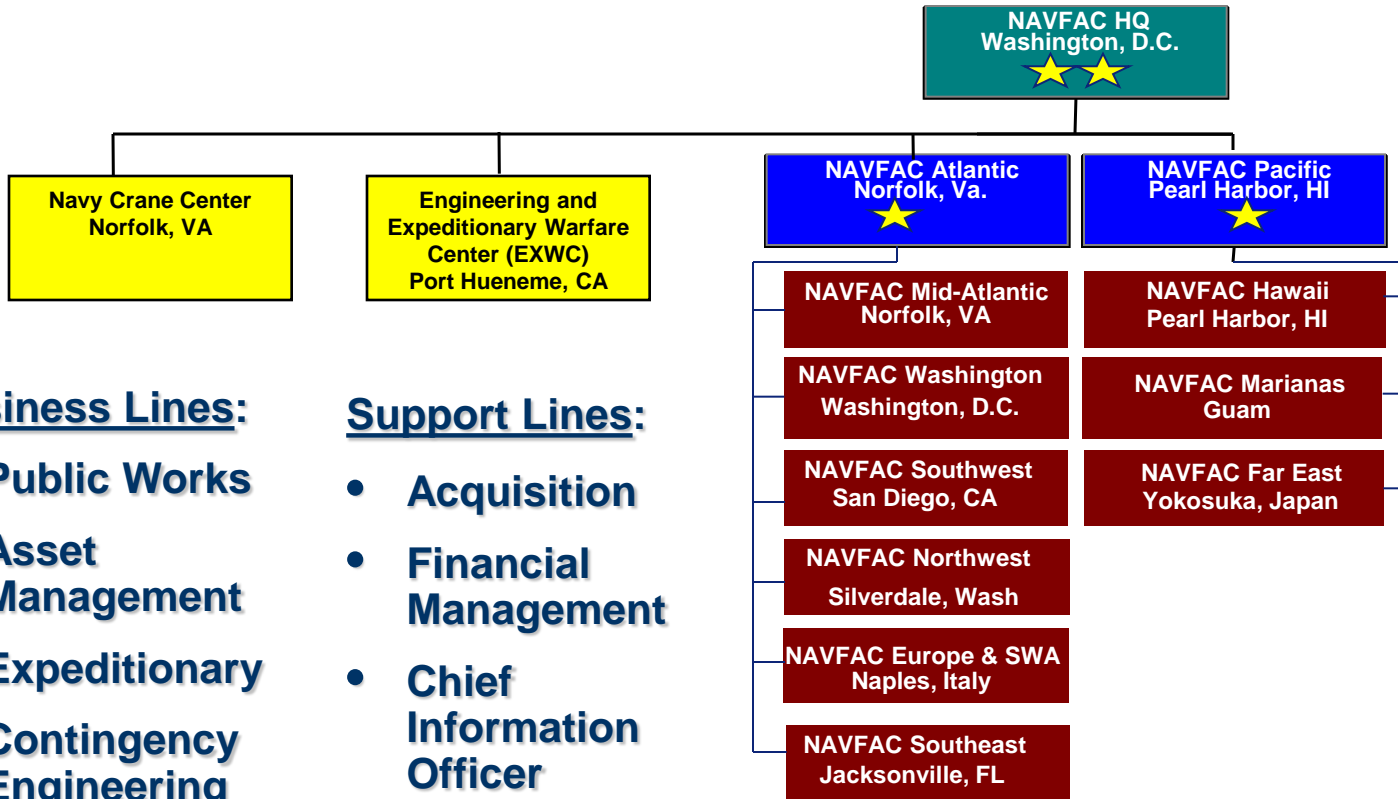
NAVFAC HQ
Washington, D.C.

Navy Crane Center
Norfolk, VA

Engineering and Expeditionary Warfare Center (EXWC)
Port Hueneme, CA

NAVFAC Atlantic
Norfolk, Va.

NAVFAC Pacific
Pearl Harbor, HI

NAVFAC Mid-Atlantic
Norfolk, VA

NAVFAC Washington
Washington, D.C.

NAVFAC Southwest
San Diego, CA

NAVFAC Northwest
Silverdale, Wash

NAVFAC Europe & SWA
Naples, Italy

NAVFAC Southeast
Jacksonville, FL

NAVFAC Hawaii
Pearl Harbor, HI

NAVFAC Marianas
Guam

NAVFAC Far East
Yokosuka, Japan

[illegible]siness Lines:

Public Works

Asset Management

Expeditionary

Contingency Engineering

Support Lines:

• Acquisition

• Financial Management

• Chief Information Officer